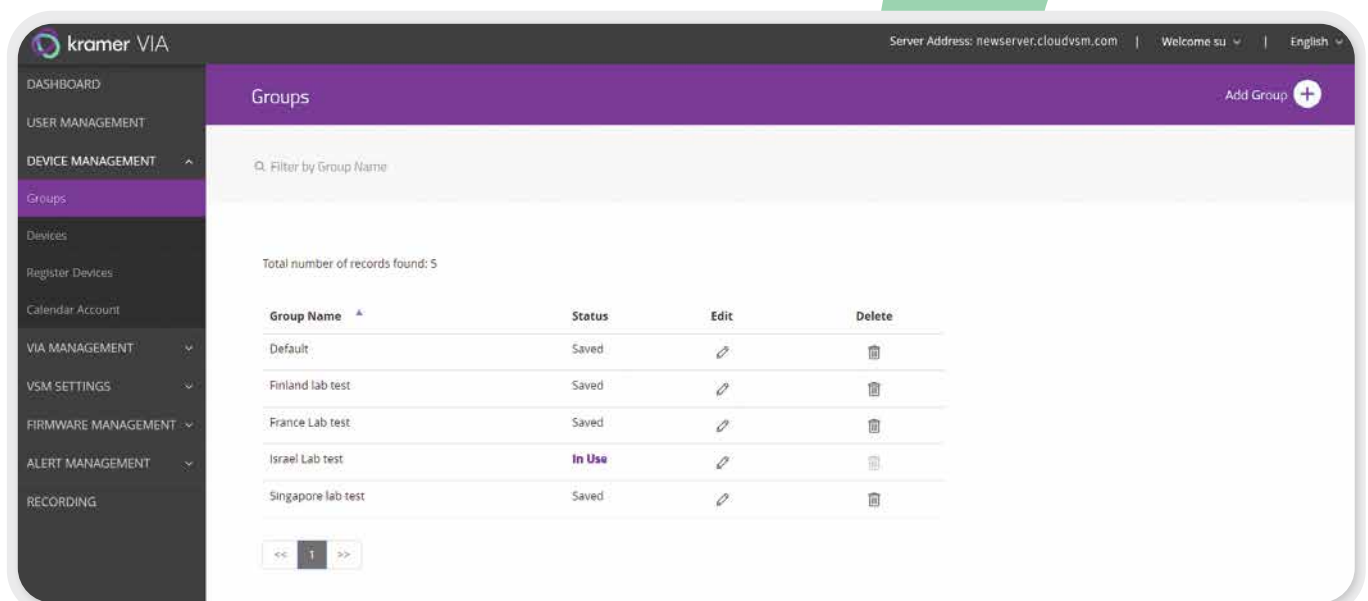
kramer VIA

Server Address: newserver.cloudvsm.com | Welcome su | English

DASHBOARD
USER MANAGEMENT
DEVICE MANAGEMENT
Groups
Devices
Register Devices
Calendar Account
VIA MANAGEMENT
VSM SETTINGS
FIRMWARE MANAGEMENT
ALERT MANAGEMENT
RECORDING

Groups

Add Group

Filter by Group Name

Total number of records found: 5

| Group Name | Status | Edit | Delete |
|---|---|---|---|
| Default | Saved | | |
| Finland lab test | Saved | | |
| France Lab test | Saved | | |
| Israel Lab test | In Use | | |
| Singapore lab test | Saved | | |

<< 1 >>